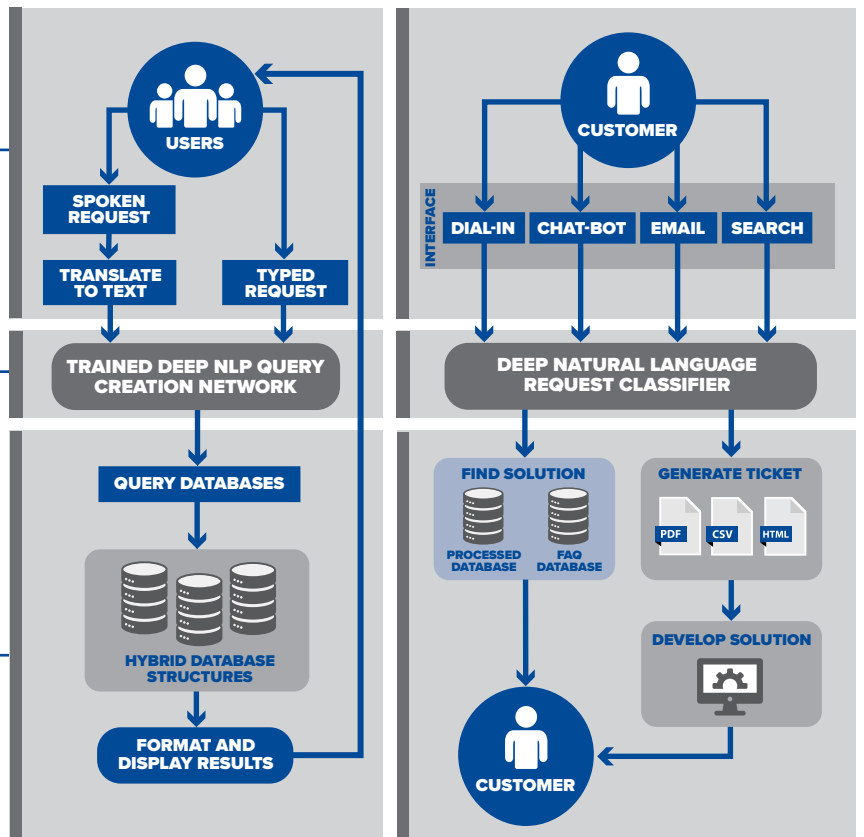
USERS

SPOKEN REQUEST

TRANSLATE TO TEXT

TYPED REQUEST

TRAINED DEEP NLP QUERY CREATION NETWORK

QUERY DATABASES

HYBRID DATABASE STRUCTURES

FORMAT AND DISPLAY RESULTS

CUSTOMER

INTERFACE

DIAL-IN

CHAT-BOT

EMAIL

SEARCH

DEEP NATURAL LANGUAGE REQUEST CLASSIFIER

FIND SOLUTION

PROCESSED DATABASE

FAQ DATABASE

GENERATE TICKET

PDF

CSV

HTML

DEVELOP SOLUTION

CUSTOMER